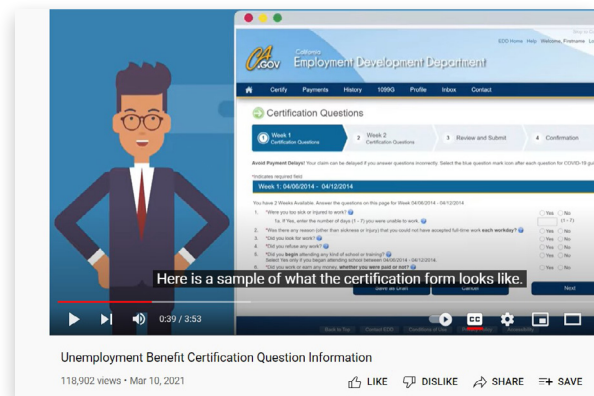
EDD Home Help Welcome, Firstname Lo

CA.GOV California Employment Development Department

Certify Payments History 1099G Profile Inbox Contact

Certification Questions

1 Week 1 Certification Questions
2 Week 2 Certification Questions
3 Review and Submit
4 Confirmation

Avoid Payment Delays! Your claim can be delayed if you answer questions incorrectly. Select the blue question mark icon after each question for COVID-19 gu

*Indicates required field

Week 1: 04/06/2014 - 04/12/2014

You have 2 Weeks Available. Answer the questions on this page for Week 04/06/2014 - 04/12/2014

1. *Were you too sick or injured to work? Yes No
1a. If Yes, enter the number of days (1 - 7) you were unable to work. (1 - 7)
2. *Was there any reason (other than sickness or injury) that you could not have accepted full-time work each workday? Yes No
3. *Did you look for work? Yes No
4. *Did you refuse any work? Yes No
5. *Did you begin attending any kind of school or training? Yes No
Select Yes only if you began attending school between 04/06/2014 - 04/12/2014.
6. *Did you work or earn any money whether you were paid or not? Yes No

Save as Draft Cancel Next

Here is a sample of what the certification form looks like.

0:39 / 3:53

CC

Back to Top Contact EDD Conditions of Use Privacy Policy Accessibility

Unemployment Benefit Certification Question Information

118,902 views • Mar 10, 2021

LIKE DISLIKE SHARE SAVE